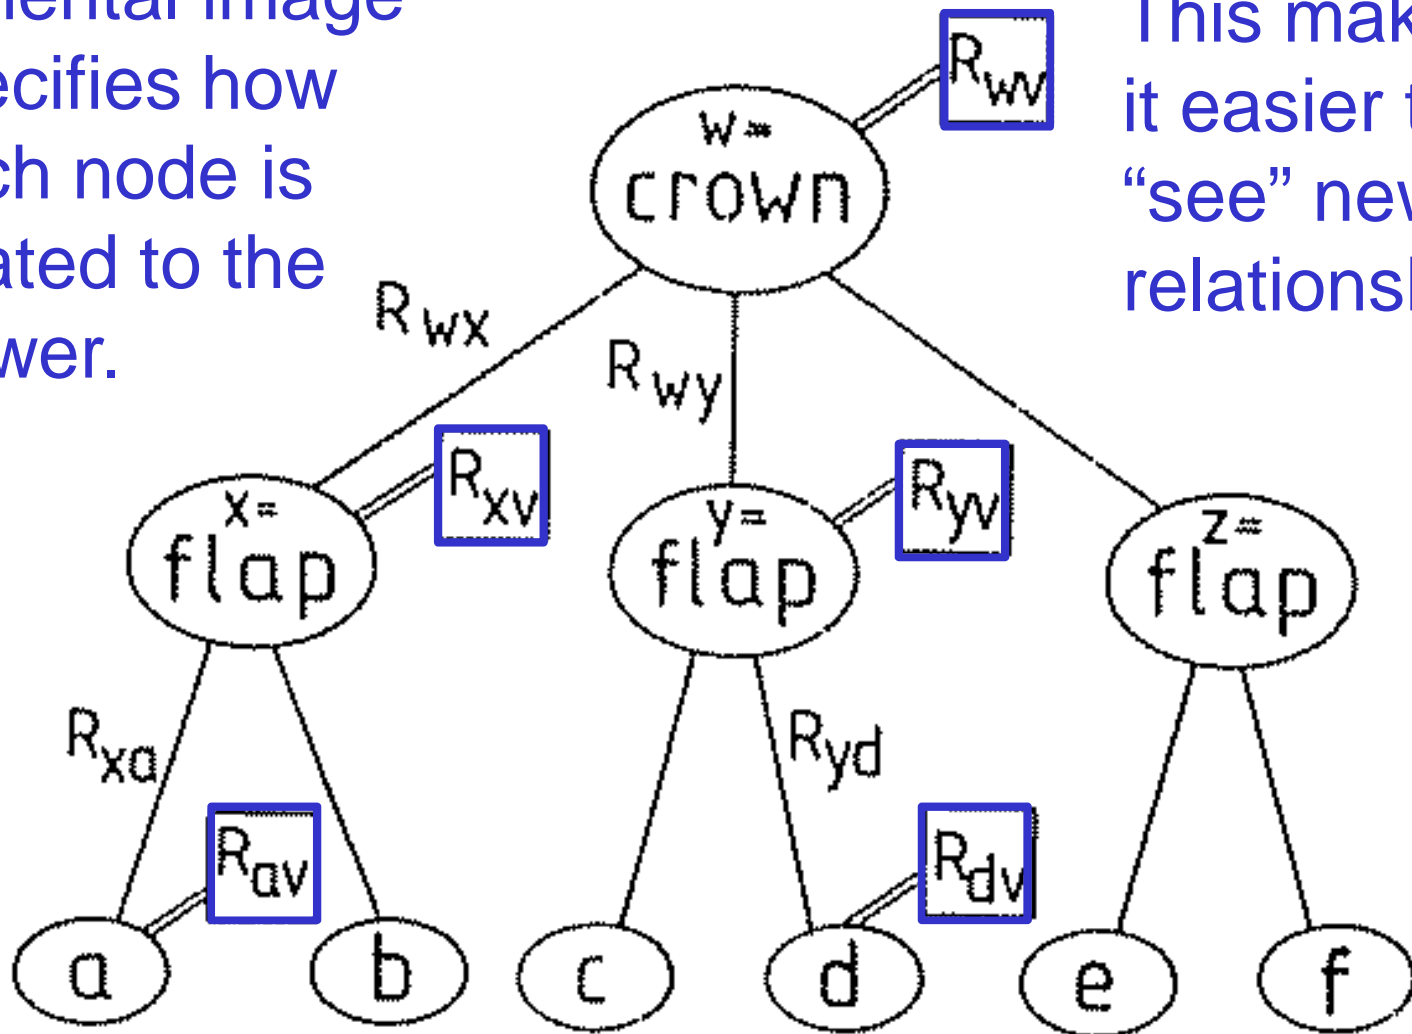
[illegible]ental image
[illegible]ecifies how
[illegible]ch node is
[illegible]ated to the
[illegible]wer.

This mak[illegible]
it easier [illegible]
“see” nev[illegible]
relationsh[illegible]

$R_{wv}$

w=
crown

$R_{wx}$

$R_{wy}$

$R_{xv}$

$R_{yv}$

x=
flap

y=
flap

z=
flap

$R_{xa}$

$R_{yd}$

$R_{av}$

$R_{dv}$

a

b

c

d

e

f